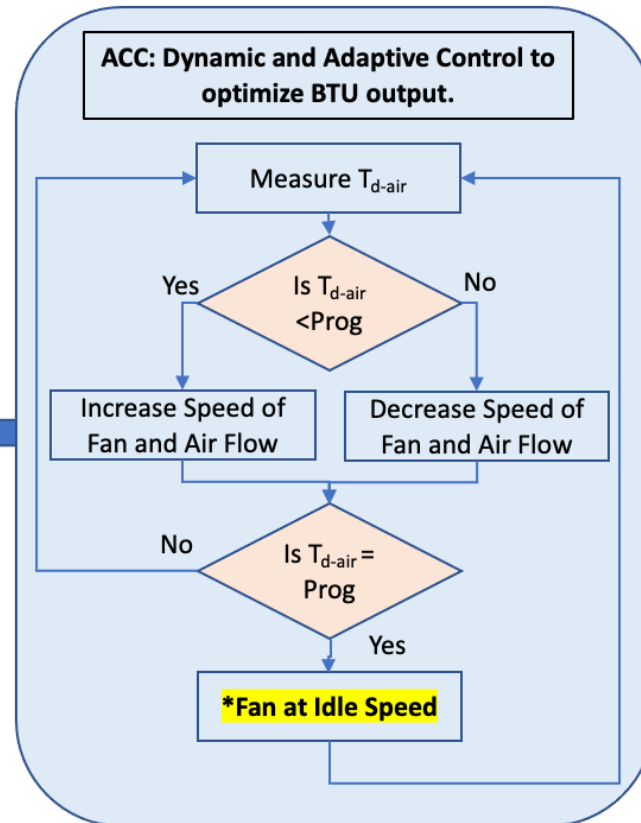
ACC: Dynamic and Adaptive Control to optimize BTU output.

Measure $T_{d\text{-}air}$

Yes

Is $T_{d\text{-}air}$ <Prog

No

Increase Speed of Fan and Air Flow

Decrease Speed of Fan and Air Flow

No

Is $T_{d\text{-}air}$ = Prog

Yes

*Fan at Idle Speed